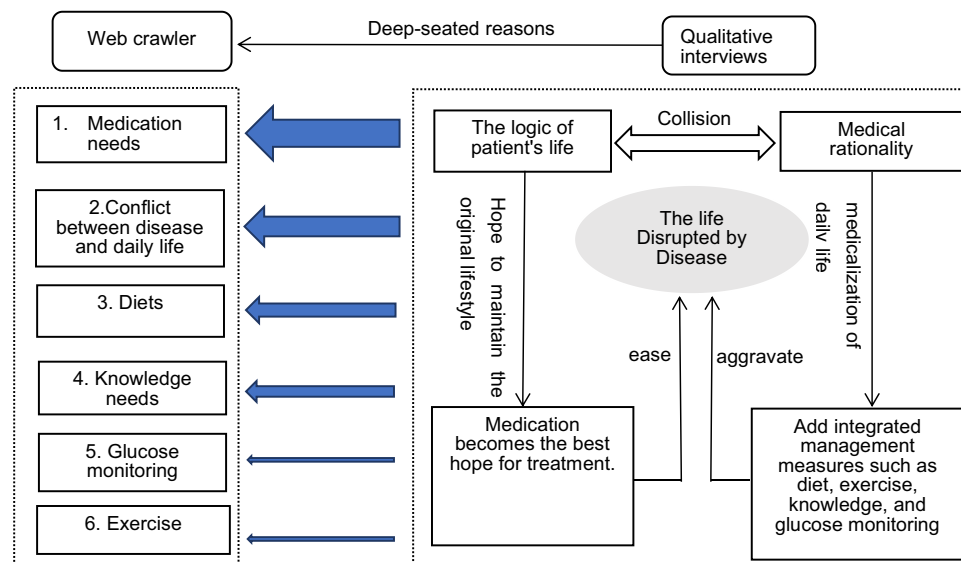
Web crawler

Deep-seated reasons

Qualitative interviews

1. Medication needs

2.Conflict between disease and daily life

3. Diets

4. Knowledge needs

5. Glucose monitoring

6. Exercise

The logic of patient's life

Collision

Medical rationality

Hope to maintain the original lifestyle

The life Disrupted by Disease

medicalization of daily life

ease

aggravate

Medication becomes the best hope for treatment.

Add integrated management measures such as diet, exercise, knowledge, and glucose monitoring